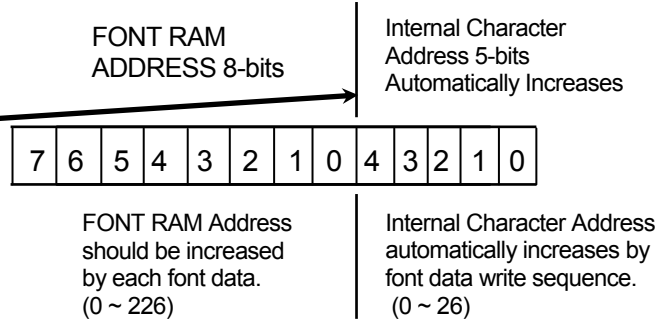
FONT RAM ADDRESS 8-bits

Internal Character Address 5-bits Automatically Increases

| 7 | 6 | 5 | 4 | 3 | 2 | 1 | 0 | 4 | 3 | 2 | 1 | 0 |
|---|---|---|---|---|---|---|---|---|---|---|---|---|

FONT RAM Address should be increased by each font data. (0 ~ 226)

Internal Character Address automatically increases by font data write sequence. (0 ~ 26)